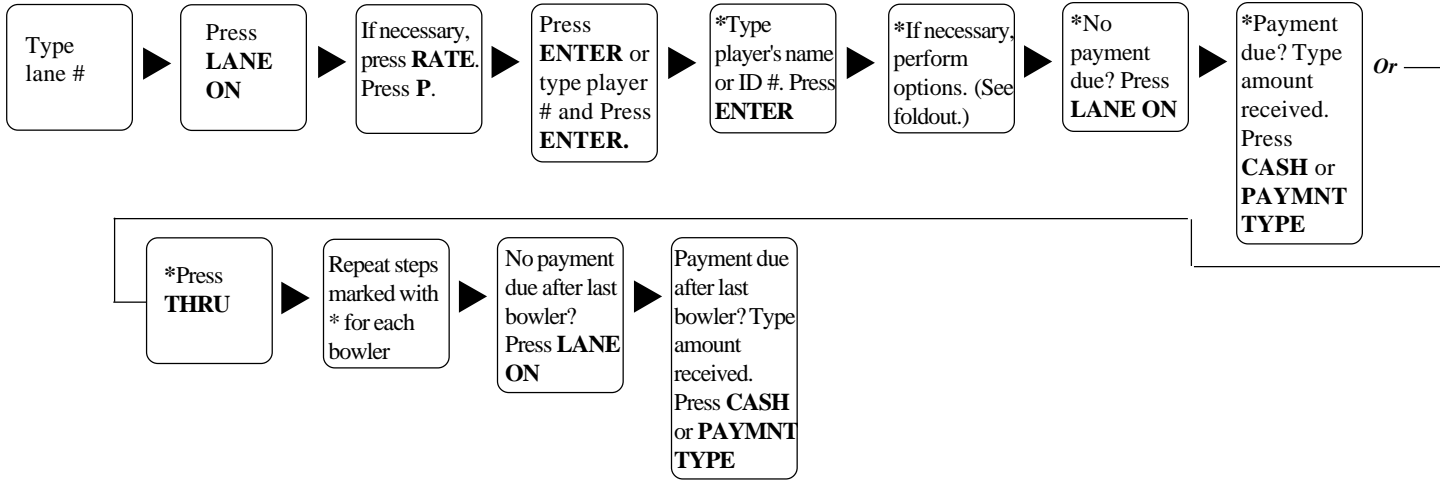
Type lane #

Press LANE ON

If necessary, press RATE. Press P.

Press ENTER or type player # and Press ENTER.

*Type player's name or ID #. Press ENTER

*If necessary, perform options. (See foldout.)

*No payment due? Press LANE ON

*Payment due? Type amount received. Press CASH or PAYMNT TYPE

Or

*Press THRU

Repeat steps marked with * for each bowler

No payment due after last bowler? Press LANE ON

Payment due after last bowler? Type amount received. Press CASH or PAYMNT TYPE